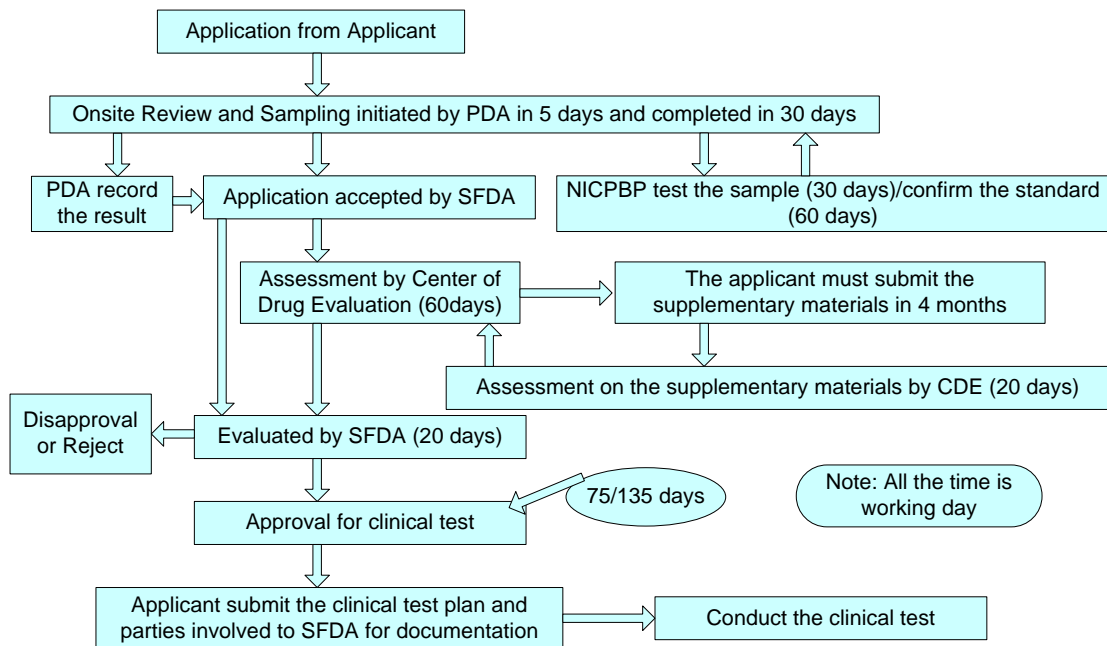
Application from Applicant

Onsite Review and Sampling initiated by PDA in 5 days and completed in 30 days

PDA record the result

Application accepted by SFDA

NICPBP test the sample (30 days)/confirm the standard (60 days)

Assessment by Center of Drug Evaluation (60days)

The applicant must submit the supplementary materials in 4 months

Assessment on the supplementary materials by CDE (20 days)

Disapproval or Reject

Evaluated by SFDA (20 days)

75/135 days

Note: All the time is working day

Approval for clinical test

Applicant submit the clinical test plan and parties involved to SFDA for documentation

Conduct the clinical test